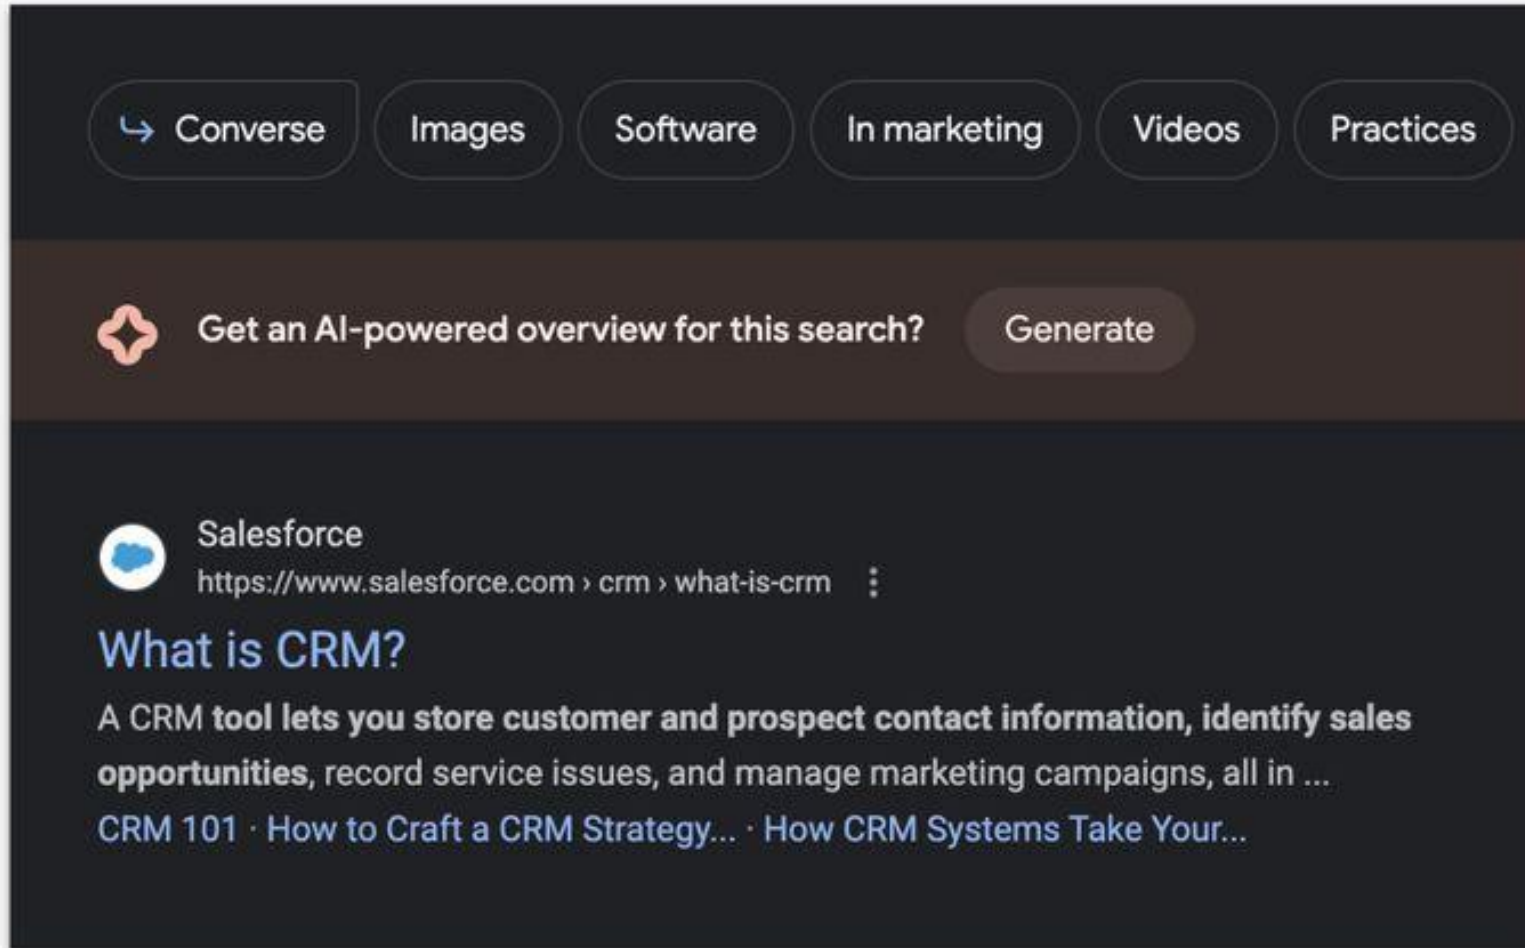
Converse Images Software In marketing Videos Practices

Get an AI-powered overview for this search? Generate

Salesforce
https://www.salesforce.com › crm › what-is-crm

What is CRM?

A CRM tool lets you store customer and prospect contact information, identify sales opportunities, record service issues, and manage marketing campaigns, all in ...

CRM 101 · How to Craft a CRM Strategy... · How CRM Systems Take Your...